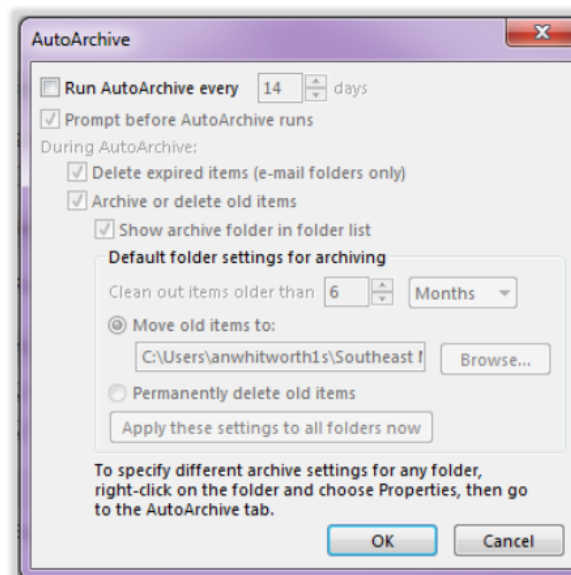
AutoArchive

X

Run AutoArchive every 14 days

Prompt before AutoArchive runs

During AutoArchive:

Delete expired items (e-mail folders only)

Archive or delete old items

Show archive folder in folder list

Default folder settings for archiving

Clean out items older than 6 Months

Move old items to:

C:\Users\anwhitworth1s\Southeast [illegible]

Browse...

Permanently delete old items

Apply these settings to all folders now

To specify different archive settings for any folder, right-click on the folder and choose Properties, then go to the AutoArchive tab.

OK

Cancel